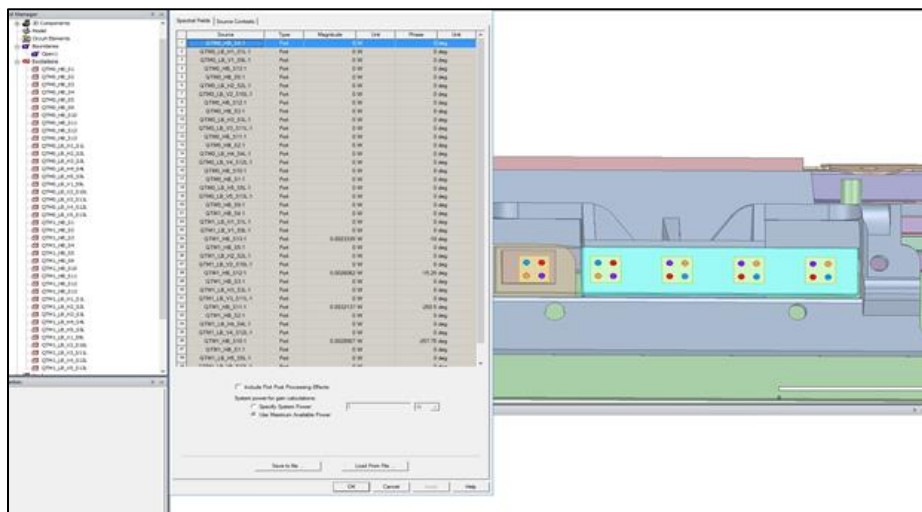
Spectral Fields | Source Contexts

| | Source | Type | Magnitude | Unit | Phase | Unit |
|---|---|---|---|---|---|---|
| 1 | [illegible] | Port | | 0 W | | 0 deg |
| 2 | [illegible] | Port | | 0 W | | 0 deg |
| 3 | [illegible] | Port | | 0 W | | 0 deg |
| 4 | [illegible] | Port | | 0 W | | 0 deg |
| 5 | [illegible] | Port | | 0 W | | 0 deg |
| 6 | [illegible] | Port | | 0 W | | 0 deg |
| 7 | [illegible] | Port | | 0 W | | 0 deg |
| 8 | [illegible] | Port | | 0 W | | 0 deg |
| 9 | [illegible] | Port | | 0 W | | 0 deg |
| 10 | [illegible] | Port | | 0 W | | 0 deg |
| 11 | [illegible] | Port | | 0 W | | 0 deg |
| 12 | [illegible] | Port | | 0 W | | 0 deg |
| 13 | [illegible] | Port | | 0 W | | 0 deg |
| 14 | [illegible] | Port | | 0 W | | 0 deg |
| 15 | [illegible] | Port | | 0 W | | 0 deg |
| 16 | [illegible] | Port | | 0 W | | 0 deg |
| 17 | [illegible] | Port | | 0 W | | 0 deg |
| 18 | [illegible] | Port | | 0 W | | 0 deg |
| 19 | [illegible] | Port | | 0 W | | 0 deg |
| 20 | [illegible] | Port | | 0 W | | 0 deg |
| 21 | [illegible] | Port | | 0 W | | 0 deg |
| 22 | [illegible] | Port | | 0 W | | 0 deg |
| 23 | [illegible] | Port | | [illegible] W | | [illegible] deg |
| 24 | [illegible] | Port | | 0 W | | 0 deg |
| 25 | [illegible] | Port | | 0 W | | 0 deg |
| 26 | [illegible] | Port | | 0 W | | 0 deg |
| 27 | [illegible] | Port | | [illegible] W | | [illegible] deg |
| 28 | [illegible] | Port | | 0 W | | 0 deg |
| 29 | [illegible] | Port | | 0 W | | 0 deg |
| 30 | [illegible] | Port | | 0 W | | 0 deg |
| 31 | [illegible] | Port | | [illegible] W | | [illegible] deg |
| 32 | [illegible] | Port | | 0 W | | 0 deg |
| 33 | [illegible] | Port | | 0 W | | 0 deg |
| 34 | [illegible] | Port | | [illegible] W | | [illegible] deg |
| 35 | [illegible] | Port | | 0 W | | 0 deg |
| 36 | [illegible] | Port | | 0 W | | 0 deg |

Include Post Port Processing Effects
System power for gain calculations:
Specify System Power
Use Maximum Available Power

Save to file | Load From File

OK | Cancel | Apply | Help